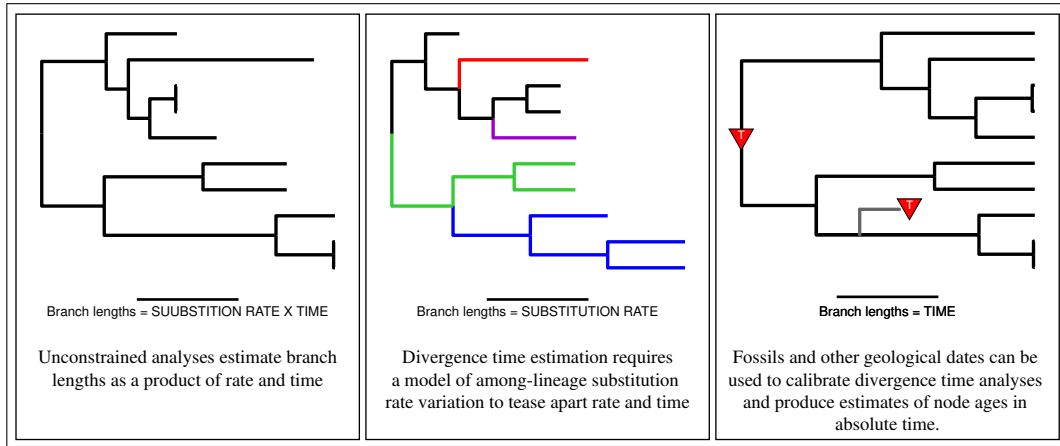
Branch lengths = SUUBSTITION RATE X TIME

Unconstrained analyses estimate branch lengths as a product of rate and time

Branch lengths = SUBSTITUTION RATE

Divergence time estimation requires a model of among-lineage substitution rate variation to tease apart rate and time

T

T

Branch lengths = TIME

Fossils and other geological dates can be used to calibrate divergence time analyses and produce estimates of node ages in absolute time.